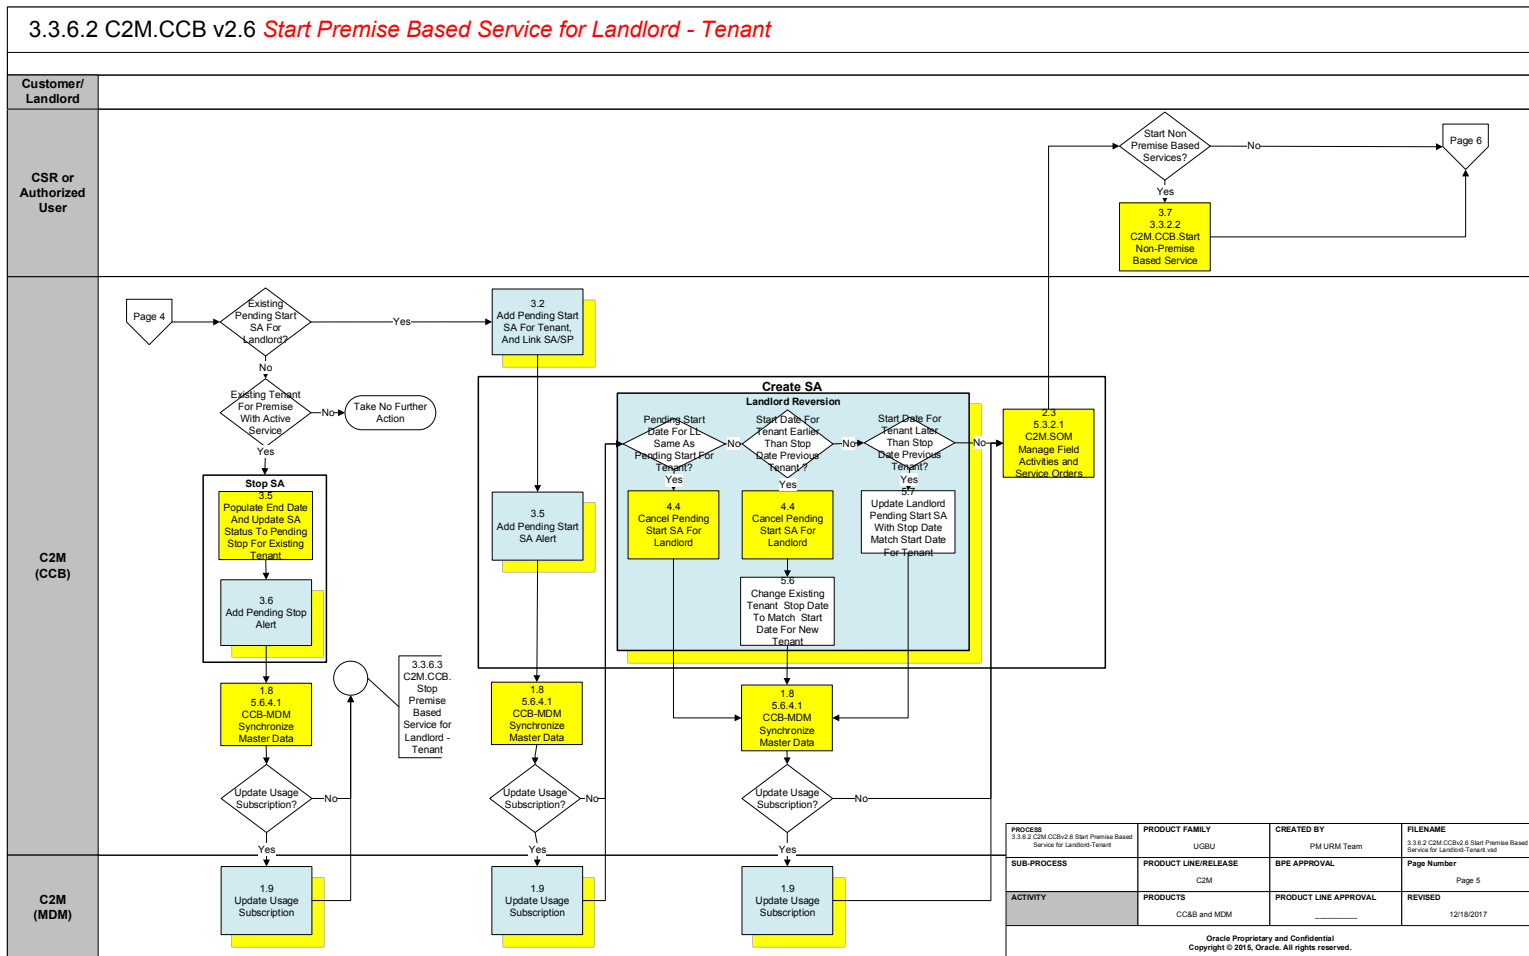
3.3.6.2 C2M.CCB v2.6 Start Premise Based Service for Landlord - Tenant

Customer/ Landlord

CSR or Authorized User

C2M (CCB)

C2M (MDM)

Start Non Premise Based Services?

No

Page 6

Yes

3.7 3.3.2.2 C2M.CCB.Start Non-Premise Based Service

Page 4

Existing Pending Start SA For Landlord?

Yes

3.2 Add Pending Start SA For Tenant, And Link SA/SP

No

Existing Tenant For Premise With Active Service

No

Take No Further Action

Yes

Stop SA

3.5 Populate End Date And Update SA Status To Pending Stop For Existing Tenant

3.6 Add Pending Stop Alert

Create SA

Landlord Reversion

Pending Start Date For LL Same As Pending Start For Tenant?

No

Start Date For Tenant Earlier Than Stop Date Previous Tenant ?

No

Start Date For Tenant Later Than Stop Date Previous Tenant?

No

2.3 5.3.2.1 C2M.SOM Manage Field Activities and Service Orders

Yes

Yes

Yes

4.4 Cancel Pending Start SA For Landlord

4.4 Cancel Pending Start SA For Landlord

5.7 Update Landlord Pending Start SA With Stop Date Match Start Date For Tenant

3.5 Add Pending Start SA Alert

5.6 Change Existing Tenant Stop Date To Match Start Date For New Tenant

1.8 5.6.4.1 CCB-MDM Synchronize Master Data

3.3.6.3 C2M.CCB. Stop Premise Based Service for Landlord - Tenant

1.8 5.6.4.1 CCB-MDM Synchronize Master Data

1.8 5.6.4.1 CCB-MDM Synchronize Master Data

Update Usage Subscription?

No

Update Usage Subscription?

No

Update Usage Subscription?

No

Yes

Yes

Yes

1.9 Update Usage Subscription

1.9 Update Usage Subscription

1.9 Update Usage Subscription

| PROCESS 3.3.6.2 C2M.CCBv2.6 Start Premise Based Service for Landlord-Tenant | PRODUCT FAMILY UGBU | CREATED BY PM URM Team | FILENAME 3.3.6.2 C2M.CCBv2.6 Start Premise Based Service for Landlord-Tenant.vsd |
|---|---|---|---|
| SUB-PROCESS | PRODUCT LINE/RELEASE C2M | BPE APPROVAL | Page Number Page 5 |
| ACTIVITY | PRODUCTS CC&B and MDM | PRODUCT LINE APPROVAL ________ | REVISED 12/18/2017 |

Oracle Proprietary and Confidential
Copyright © 2015, Oracle. All rights reserved.